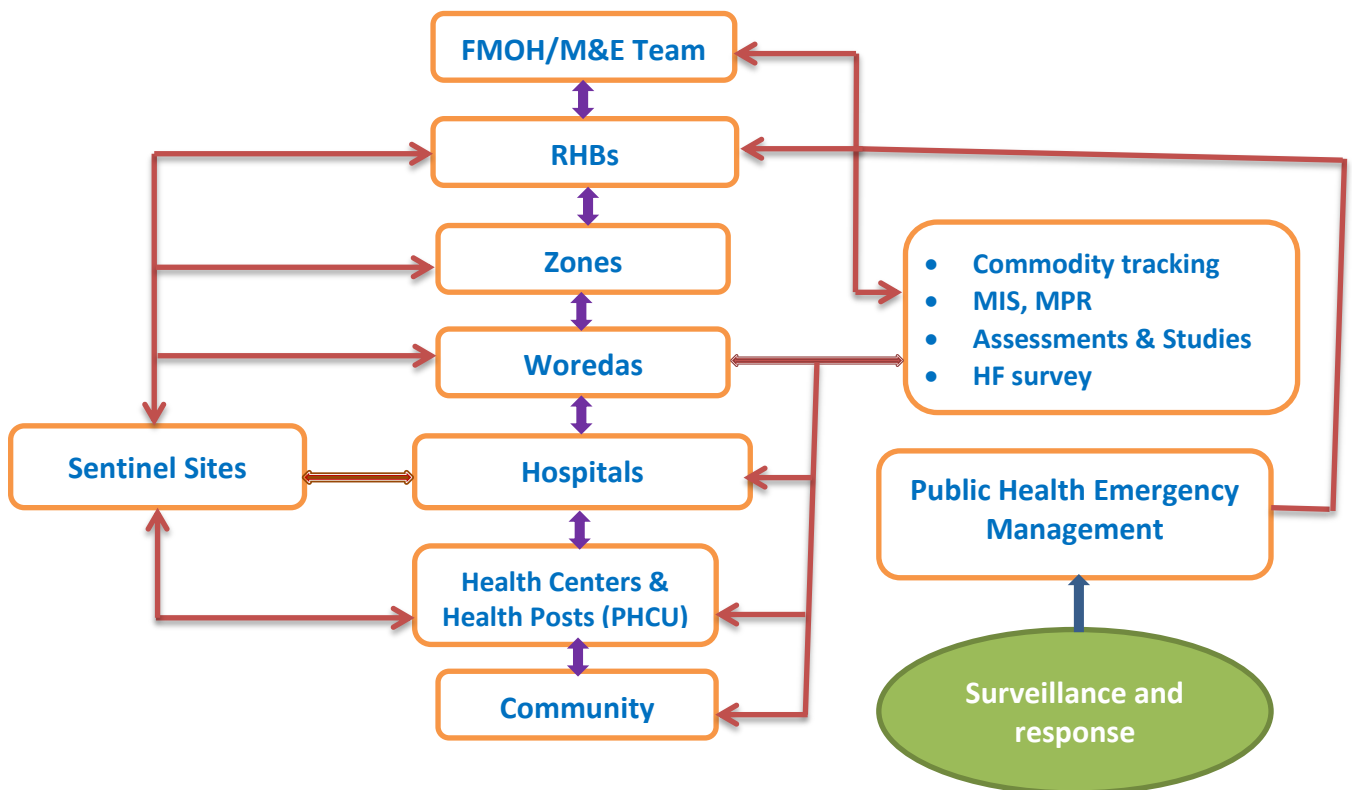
FMOH/M&E Team

RHBs

Zones

Woredas

Hospitals

Health Centers & Health Posts (PHCU)

Community

Sentinel Sites

- Commodity tracking
- MIS, MPR
- Assessments & Studies
- HF survey

Public Health Emergency Management

Surveillance and response